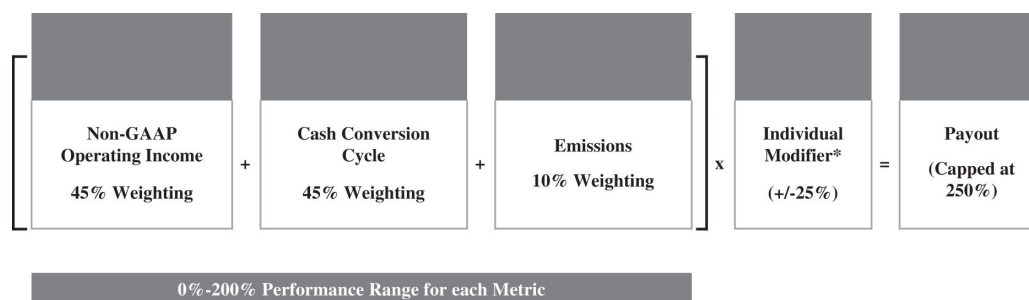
Non-GAAP Operating Income

45% Weighting

+

Cash Conversion Cycle

45% Weighting

+

Emissions

10% Weighting

x

Individual Modifier*

(+/-25%)

=

Payout

(Capped at 250%)

0%-200% Performance Range for each Metric